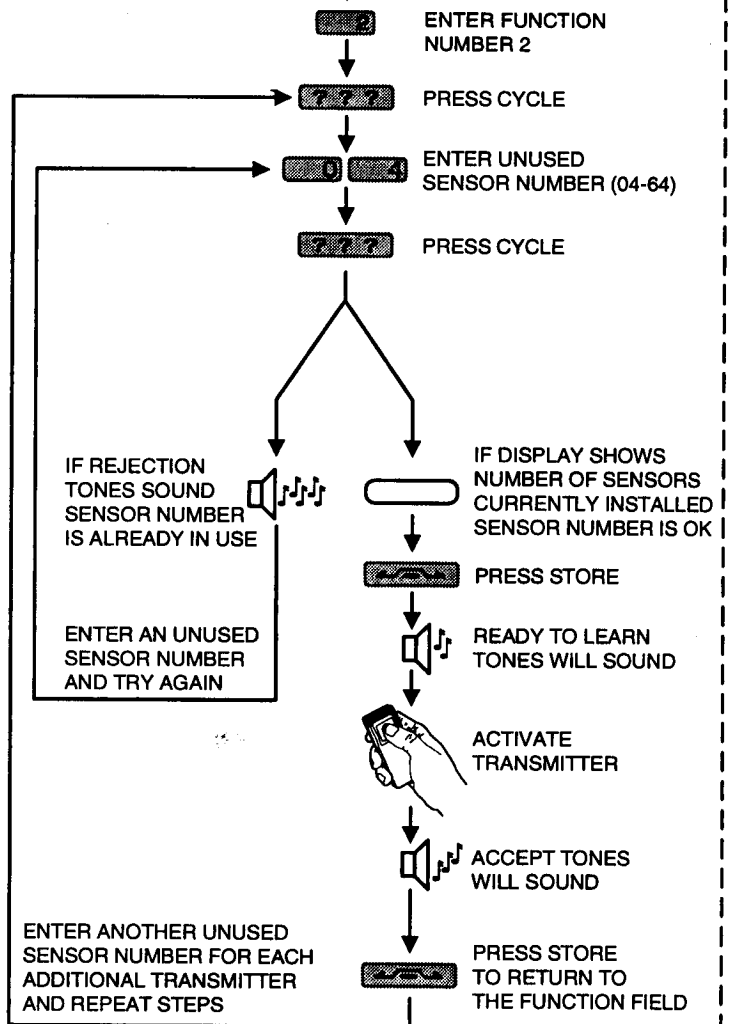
2

ENTER FUNCTION NUMBER 2

???

PRESS CYCLE

0 4

ENTER UNUSED SENSOR NUMBER (04-64)

???

PRESS CYCLE

IF REJECTION TONES SOUND SENSOR NUMBER IS ALREADY IN USE

IF DISPLAY SHOWS NUMBER OF SENSORS CURRENTLY INSTALLED SENSOR NUMBER IS OK

PRESS STORE

ENTER AN UNUSED SENSOR NUMBER AND TRY AGAIN

READY TO LEARN TONES WILL SOUND

ACTIVATE TRANSMITTER

ACCEPT TONES WILL SOUND

ENTER ANOTHER UNUSED SENSOR NUMBER FOR EACH ADDITIONAL TRANSMITTER AND REPEAT STEPS

PRESS STORE TO RETURN TO THE FUNCTION FIELD